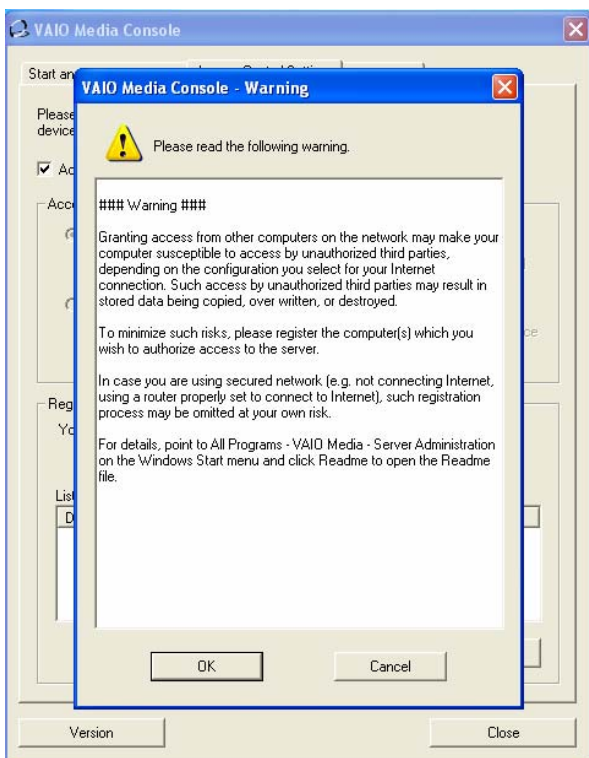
VAIO Media Console

Start an

Please
device

Ac

Acc

Reg
Yo

List
D

VAIO Media Console - Warning

Please read the following warning.

### Warning ###

Granting access from other computers on the network may make your computer susceptible to access by unauthorized third parties, depending on the configuration you select for your Internet connection. Such access by unauthorized third parties may result in stored data being copied, over written, or destroyed.

To minimize such risks, please register the computer(s) which you wish to authorize access to the server.

In case you are using secured network (e.g. not connecting Internet, using a router properly set to connect to Internet), such registration process may be omitted at your own risk.

For details, point to All Programs - VAIO Media - Server Administration on the Windows Start menu and click Readme to open the Readme file.

OK

Cancel

Version

Close